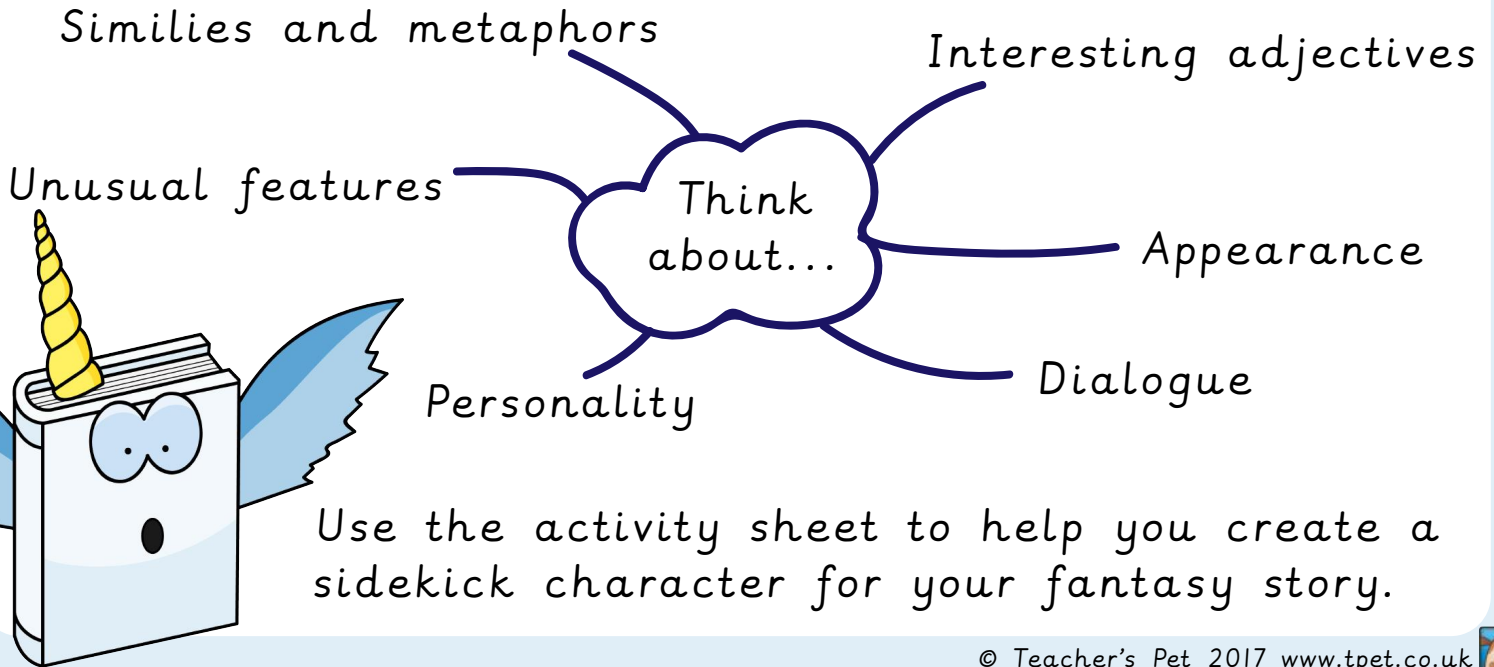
Similies and metaphors

Interesting adjectives

Unusual features

Think about...

Appearance

Personality

Dialogue

Use the activity sheet to help you create a sidekick character for your fantasy story.

© Teacher's Pet 2017 www.tpet.co.uk